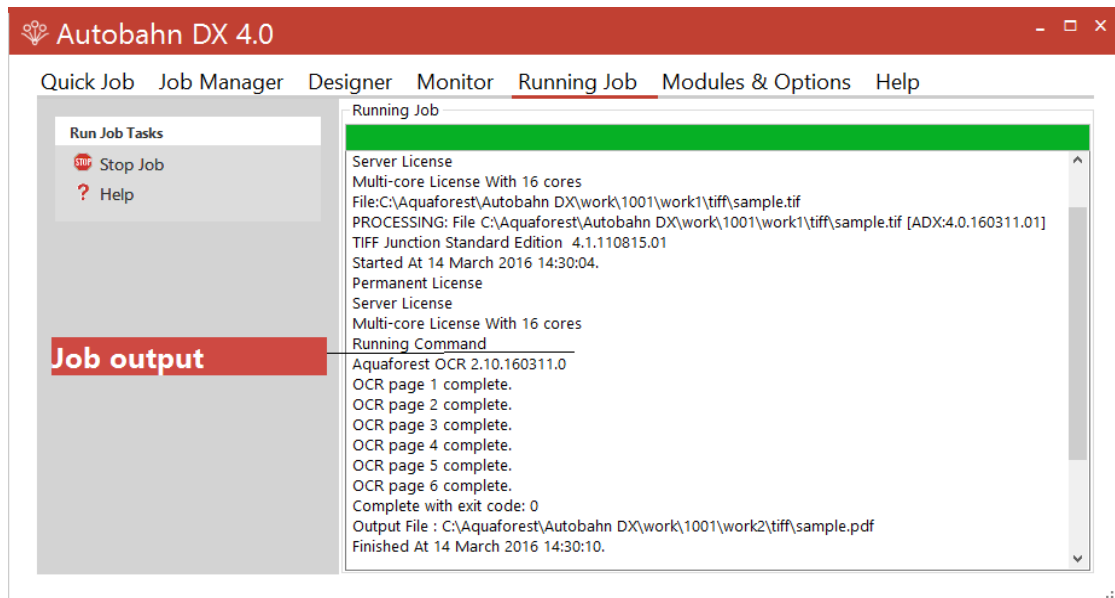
Autobahn DX 4.0

Quick Job Job Manager Designer Monitor Running Job Modules & Options Help

Run Job Tasks

STOP Stop Job

? Help

Job output

Running Job

Server License
Multi-core License With 16 cores
File:C:\Aquaforest\Autobahn DX\work\1001\work1\tiff\sample.tif
PROCESSING: File C:\Aquaforest\Autobahn DX\work\1001\work1\tiff\sample.tif [ADX:4.0.160311.01]
TIFF Junction Standard Edition 4.1.110815.01
Started At 14 March 2016 14:30:04.
Permanent License
Server License
Multi-core License With 16 cores
Running Command
Aquaforest OCR 2.10.160311.0
OCR page 1 complete.
OCR page 2 complete.
OCR page 3 complete.
OCR page 4 complete.
OCR page 5 complete.
OCR page 6 complete.
Complete with exit code: 0
Output File : C:\Aquaforest\Autobahn DX\work\1001\work2\tiff\sample.pdf
Finished At 14 March 2016 14:30:10.